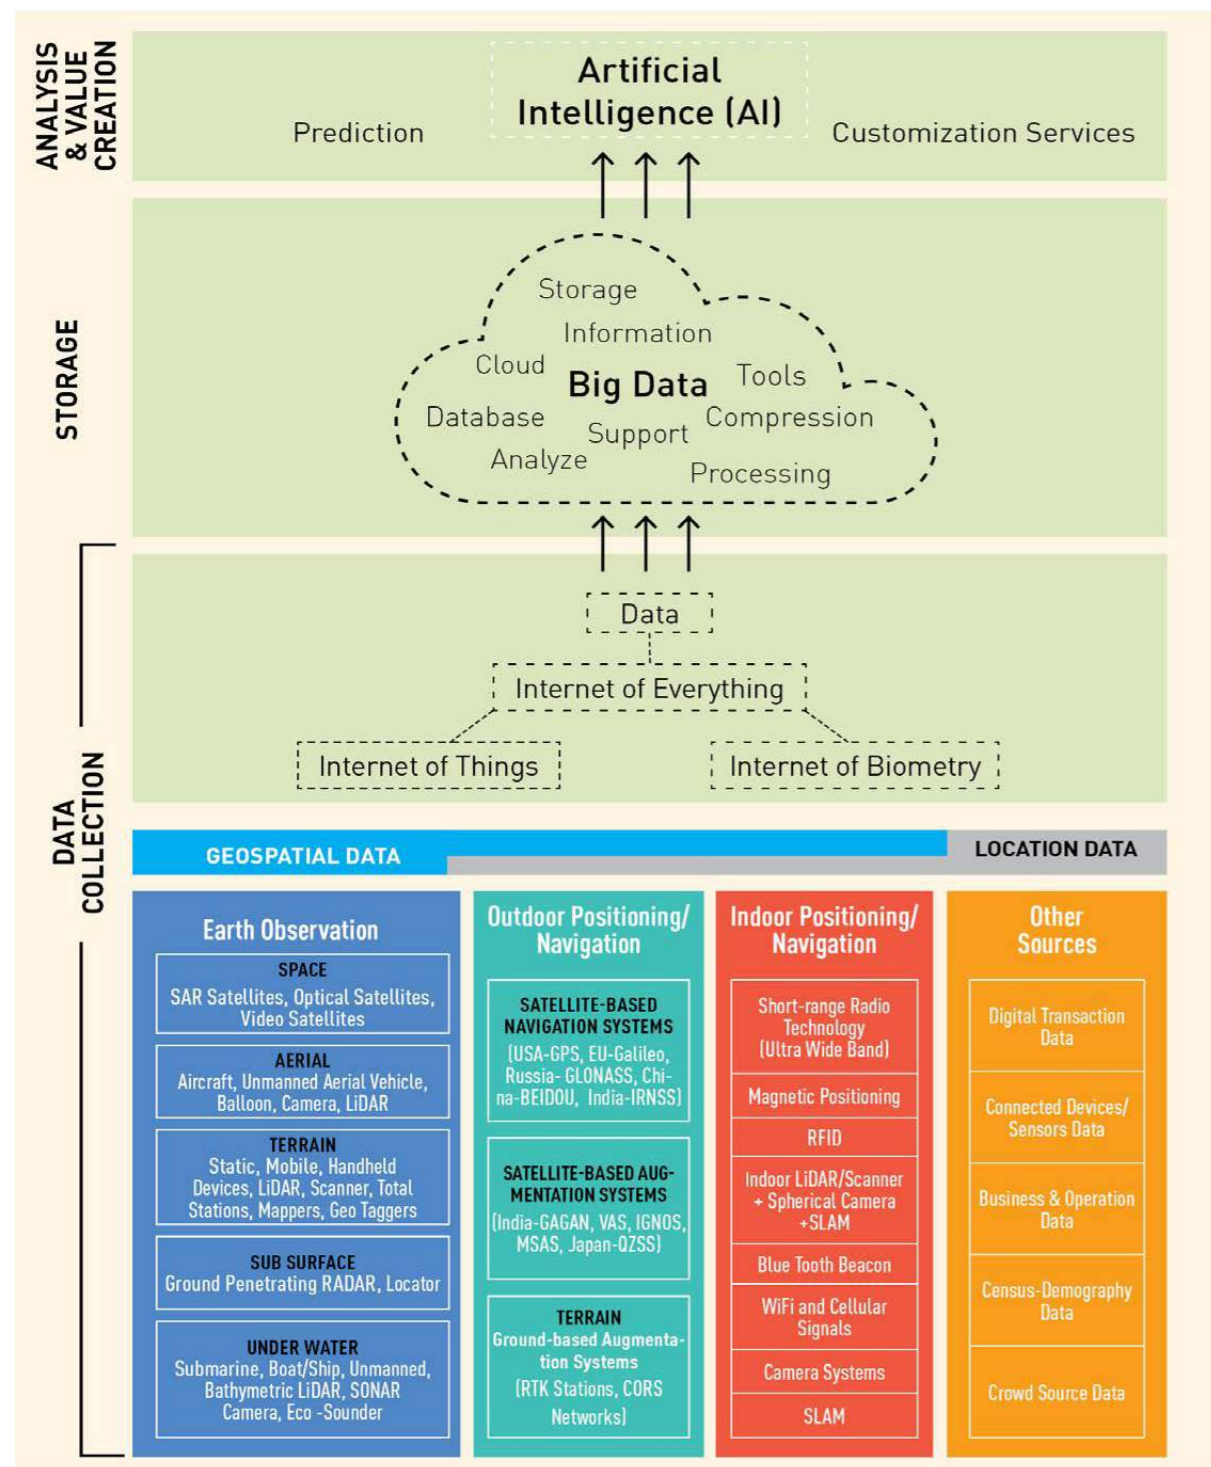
ANALYSIS & VALUE CREATION

Prediction

Artificial Intelligence (AI)

Customization Services

STORAGE

Storage
Information
Cloud
Big Data
Tools
Database
Compression
Support
Analyze
Processing

DATA COLLECTION

Data

Internet of Everything

Internet of Things

Internet of Biometry

GEOSPATIAL DATA

LOCATION DATA

Earth Observation

SPACE
SAR Satellites, Optical Satellites, Video Satellites

AERIAL
Aircraft, Unmanned Aerial Vehicle, Balloon, Camera, LiDAR

TERRAIN
Static, Mobile, Handheld Devices, LiDAR, Scanner, Total Stations, Mappers, Geo Taggers

SUB SURFACE
Ground Penetrating RADAR, Locator

UNDER WATER
Submarine, Boat/Ship, Unmanned, Bathymetric LiDAR, SONAR Camera, Eco -Sounder

Outdoor Positioning/ Navigation

SATELLITE-BASED NAVIGATION SYSTEMS
(USA-GPS, EU-Galileo, Russia- GLONASS, China-BEIDOU, India-IRNSS)

SATELLITE-BASED AUGMENTATION SYSTEMS
(India-GAGAN, VAS, IGNOS, MSAS, Japan-QZSS)

TERRAIN
Ground-based Augmentation Systems
(RTK Stations, CORS Networks)

Indoor Positioning/ Navigation

Short-range Radio Technology (Ultra Wide Band)

Magnetic Positioning

RFID

Indoor LiDAR/Scanner + Spherical Camera +SLAM

Blue Tooth Beacon

WiFi and Cellular Signals

Camera Systems

SLAM

Other Sources

Digital Transaction Data

Connected Devices/ Sensors Data

Business & Operation Data

Census-Demography Data

Crowd Source Data